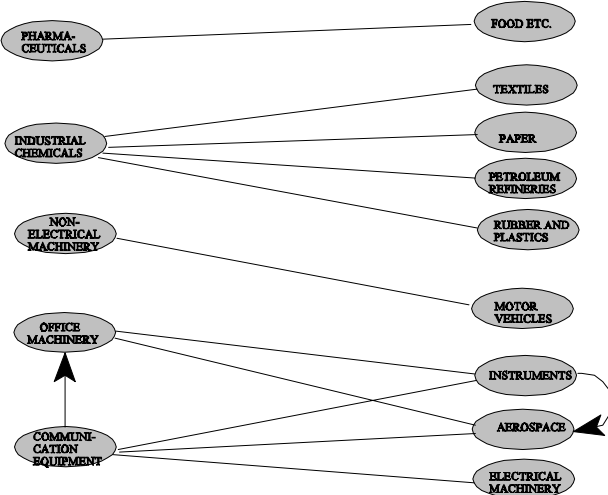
PHARMACEUTICALS

FOOD ETC.

TEXTILES

INDUSTRIAL CHEMICALS

PAPER

PETROLEUM REFINERIES

NON-ELECTRICAL MACHINERY

RUBBER AND PLASTICS

MOTOR VEHICLES

OFFICE MACHINERY

INSTRUMENTS

AEROSPACE

COMMUNICATION EQUIPMENT

ELECTRICAL MACHINERY